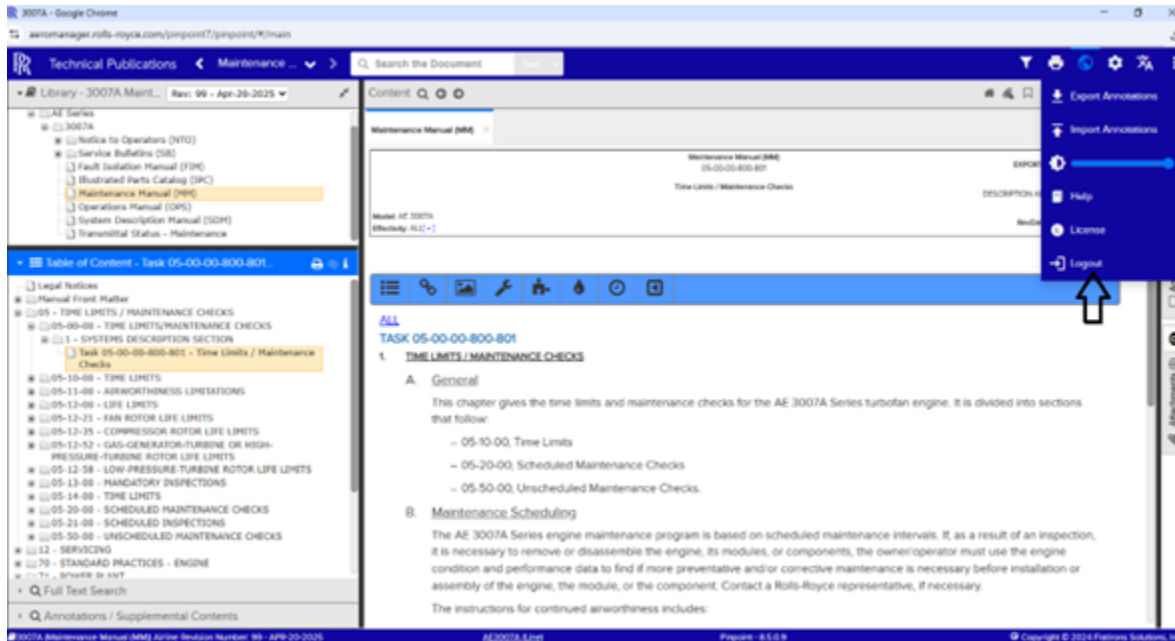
3007A - Google Chrome
aeromanager.rolls-royce.com/pinpoint7/pinpoint/#/main

Technical Publications
Maintenance ...
Search the Document
Text

Export Annotations
Import Annotations
Help
License
Logout

Library - 3007A Maint...
Rev: 99 - Apr-20-2025

AE Series
3007A
Notice to Operators (NTO)
Service Bulletins (SB)
Fault Isolation Manual (FIM)
Illustrated Parts Catalog (IPC)
Maintenance Manual (MM)
Operations Manual (OPS)
System Description Manual (SDM)
Transmittal Status - Maintenance

Table of Content - Task 05-00-00-800-801...

Legal Notices
Manual Front Matter
05 - TIME LIMITS / MAINTENANCE CHECKS
05-00-00 - TIME LIMITS/MAINTENANCE CHECKS
1 - SYSTEMS DESCRIPTION SECTION
Task 05-00-00-800-801 - Time Limits / Maintenance Checks
05-10-00 - TIME LIMITS
05-11-00 - AIRWORTHINESS LIMITATIONS
05-12-00 - LIFE LIMITS
05-12-21 - FAN ROTOR LIFE LIMITS
05-12-35 - COMPRESSOR ROTOR LIFE LIMITS
05-12-52 - GAS-GENERATOR-TURBINE OR HIGH-PRESSURE-TURBINE ROTOR LIFE LIMITS
05-12-58 - LOW-PRESSURE-TURBINE ROTOR LIFE LIMITS
05-13-00 - MANDATORY INSPECTIONS
05-14-00 - TIME LIMITS
05-20-00 - SCHEDULED MAINTENANCE CHECKS
05-21-00 - SCHEDULED INSPECTIONS
05-50-00 - UNSCHEDULED MAINTENANCE CHECKS
12 - SERVICING
70 - STANDARD PRACTICES - ENGINE
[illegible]

Full Text Search
Annotations / Supplemental Contents

Content
Maintenance Manual (MM)

Maintenance Manual (MM)
05-00-00-800-801
Time Limits / Maintenance Checks
EXPOR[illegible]
DESCRIPTION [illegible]
Model: AE 3007A
Effectivity: ALL[+]
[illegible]

ALL
TASK 05-00-00-800-801
1. TIME LIMITS / MAINTENANCE CHECKS
A. General
This chapter gives the time limits and maintenance checks for the AE 3007A Series turbofan engine. It is divided into sections that follow:
– 05-10-00, Time Limits
– 05-20-00, Scheduled Maintenance Checks
– 05-50-00, Unscheduled Maintenance Checks.
B. Maintenance Scheduling
The AE 3007A Series engine maintenance program is based on scheduled maintenance intervals. If, as a result of an inspection, it is necessary to remove or disassemble the engine, its modules, or components, the owner/operator must use the engine condition and performance data to find if more preventative and/or corrective maintenance is necessary before installation or assembly of the engine, the module, or the component. Contact a Rolls-Royce representative, if necessary.
The instructions for continued airworthiness includes:

3007A Maintenance Manual (MM) Airline Revision Number: 99 - APR-20-2025
AE3007A (Line)
Pinpoint - 8.5.0.9
© Copyright © 2024 Flatirons Solutions